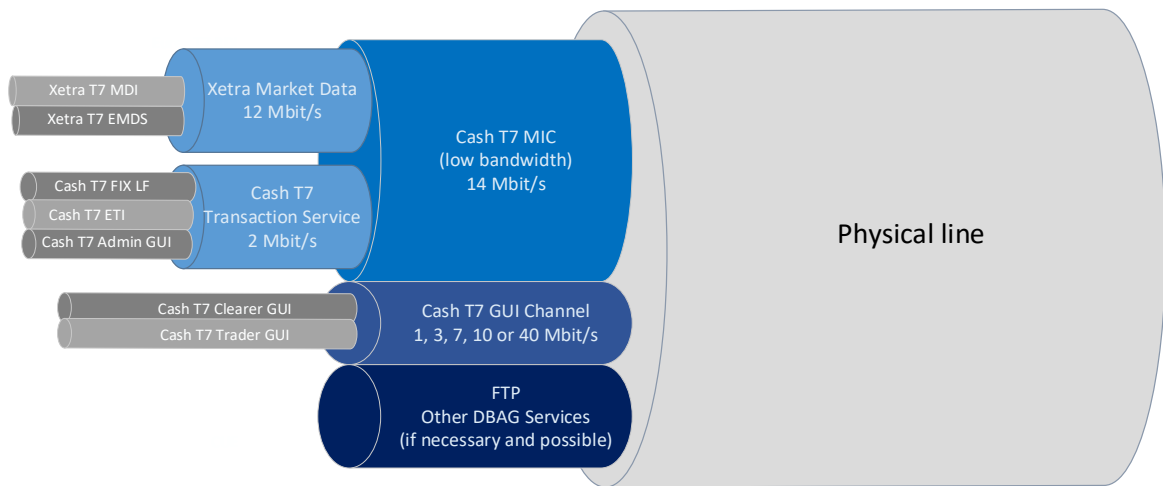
Xetra T7 MDI
Xetra T7 EMDS

Xetra Market Data
12 Mbit/s

Cash T7 FIX LF
Cash T7 ETI
Cash T7 Admin GUI

Cash T7
Transaction Service
2 Mbit/s

Cash T7 MIC
(low bandwidth)
14 Mbit/s

Cash T7 Clearer GUI
Cash T7 Trader GUI

Cash T7 GUI Channel
1, 3, 7, 10 or 40 Mbit/s

FTP
Other DBAG Services
(if necessary and possible)

Physical line